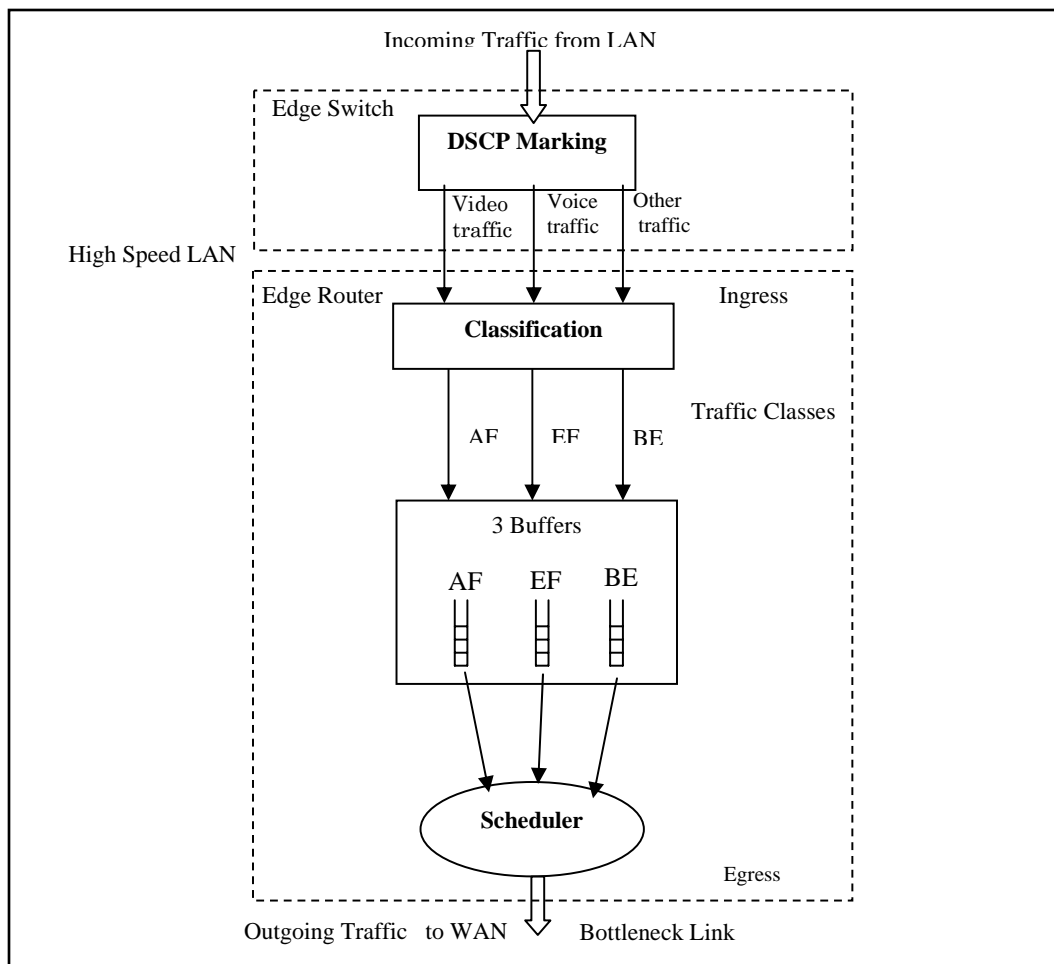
Incoming Traffic from LAN

Edge Switch

DSCP Marking

Video traffic

Voice traffic

Other traffic

High Speed LAN

Edge Router

Ingress

Classification

Traffic Classes

AF

EF

BE

3 Buffers

AF

EF

BE

Scheduler

Egress

Outgoing Traffic to WAN

Bottleneck Link